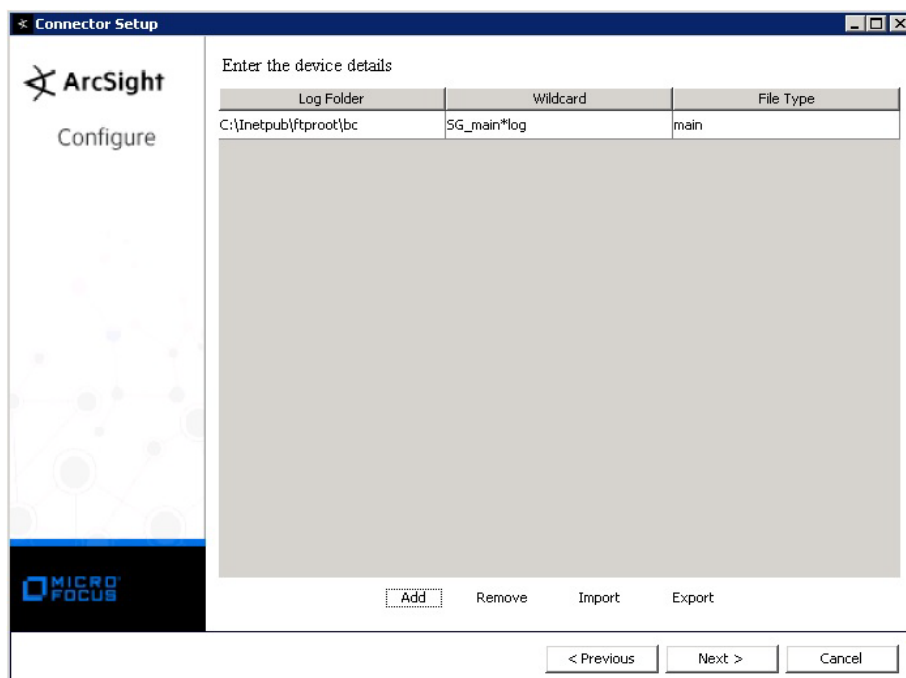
Connector Setup

ArcSight

Configure

Enter the device details

| Log Folder | Wildcard | File Type |
|---|---|---|
| C:\Inetpub\ftproot\bc | SG_main*log | main |

MICRO FOCUS

Add Remove Import Export

< Previous Next > Cancel